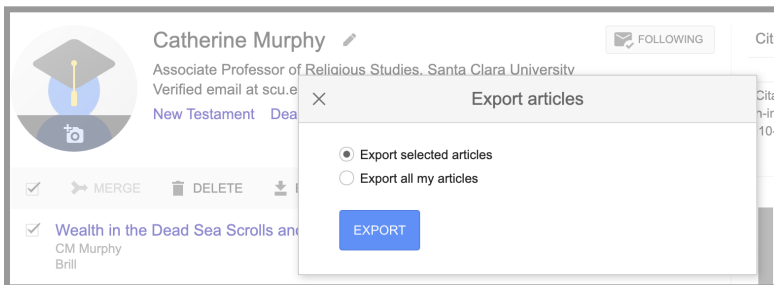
Catherine Murphy

FOLLOWING

Cit

Associate Professor of Religious Studies, Santa Clara University
Verified email at scu.e
New Testament Dea

Cita
n-i
10

MERGE DELETE

Wealth in the Dead Sea Scrolls and
CM Murphy
Brill

Export articles

Export selected articles
Export all my articles

EXPORT